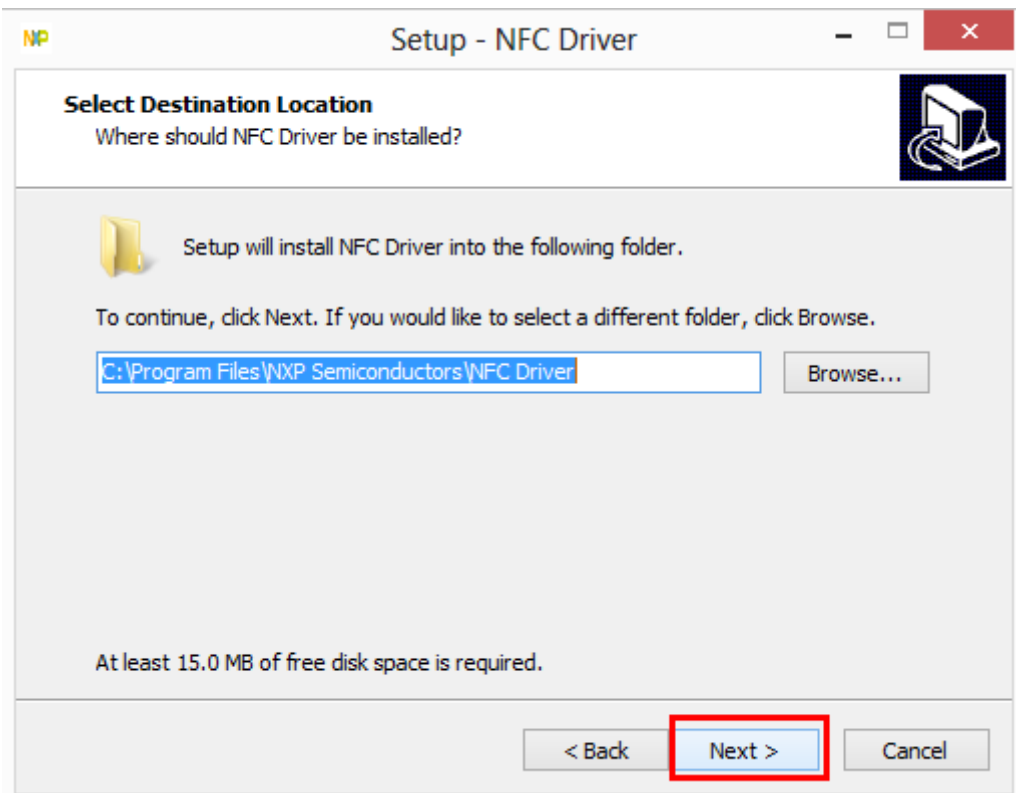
NP

Setup - NFC Driver

Select Destination Location
Where should NFC Driver be installed?

Setup will install NFC Driver into the following folder.

To continue, click Next. If you would like to select a different folder, click Browse.

C:\Program Files\NXP Semiconductors\NFC Driver

Browse...

At least 15.0 MB of free disk space is required.

< Back

Next >

Cancel